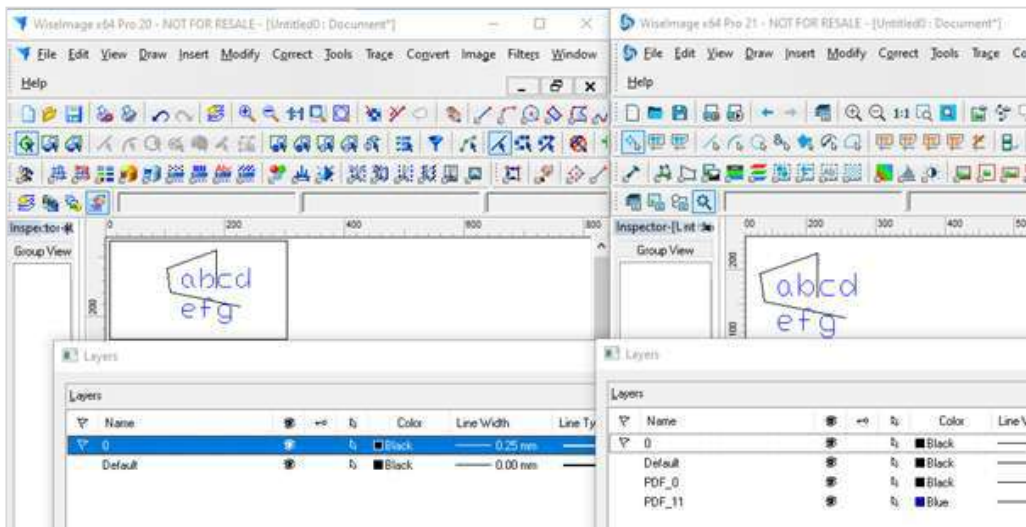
WiseImage x64 Pro 20 - NOT FOR RESALE - [Untitled0 : Document*]

File Edit View Draw Insert Modify Correct Tools Trace Convert Image Filters Window

Help

Inspector-[K

Group View

0 200 400 600 800

300

abcd
efg

Layers

Layers

| Name | | | | Color | Line Width | Line Ty |
|---|---|---|---|---|---|---|
| 0 | | | | Black | 0.25 mm | |
| Default | | | | Black | 0.00 mm | |

WiseImage x64 Pro 21 - NOT FOR RESALE - [Untitled0 : Document*]

File Edit View Draw Insert Modify Correct Tools Trace Co

Help

Inspector-[Lnt

Group View

00 200 300 400 50

abcd
efg

Layers

Layers

| Name | | | | Color | Line V |
|---|---|---|---|---|---|
| 0 | | | | Black | |
| Default | | | | Black | |
| PDF_0 | | | | Black | |
| PDF_11 | | | | Blue | |